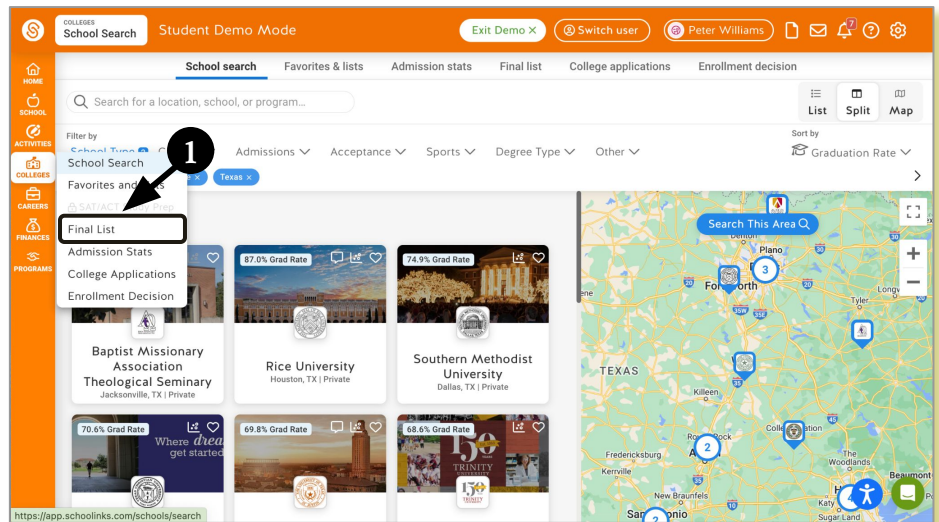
COLLEGES
School Search
Student Demo Mode
Exit Demo ×
Switch user
Peter Williams
7
HOME
SCHOOL
ACTIVITIES
COLLEGES
CAREERS
FINANCES
PROGRAMS
School search
Favorites & lists
Admission stats
Final list
College applications
Enrollment decision
Search for a location, school, or program...
List
Split
Map
Filter by
School Type
Admissions
Acceptance
Sports
Degree Type
Other
Sort by
Graduation Rate
School Search
Favorites and
SAT/ACT Prep
Final List
Admission Stats
College Applications
Enrollment Decision
1
Texas ×
Search This Area
87.0% Grad Rate
74.9% Grad Rate
Baptist Missionary Association Theological Seminary
Jacksonville, TX | Private
Rice University
Houston, TX | Private
Southern Methodist University
Dallas, TX | Private
70.6% Grad Rate
Where dreams get started
69.8% Grad Rate
68.6% Grad Rate
TRINITY UNIVERSITY
Plano
Fort Worth
3
TEXAS
Killeen
College Station
Round Rock
2
Fredericksburg
Kerrville
New Braunfels
San Antonio
The Woodlands
Beaumont
Sugar Land
2
https://app.schoolinks.com/schools/search